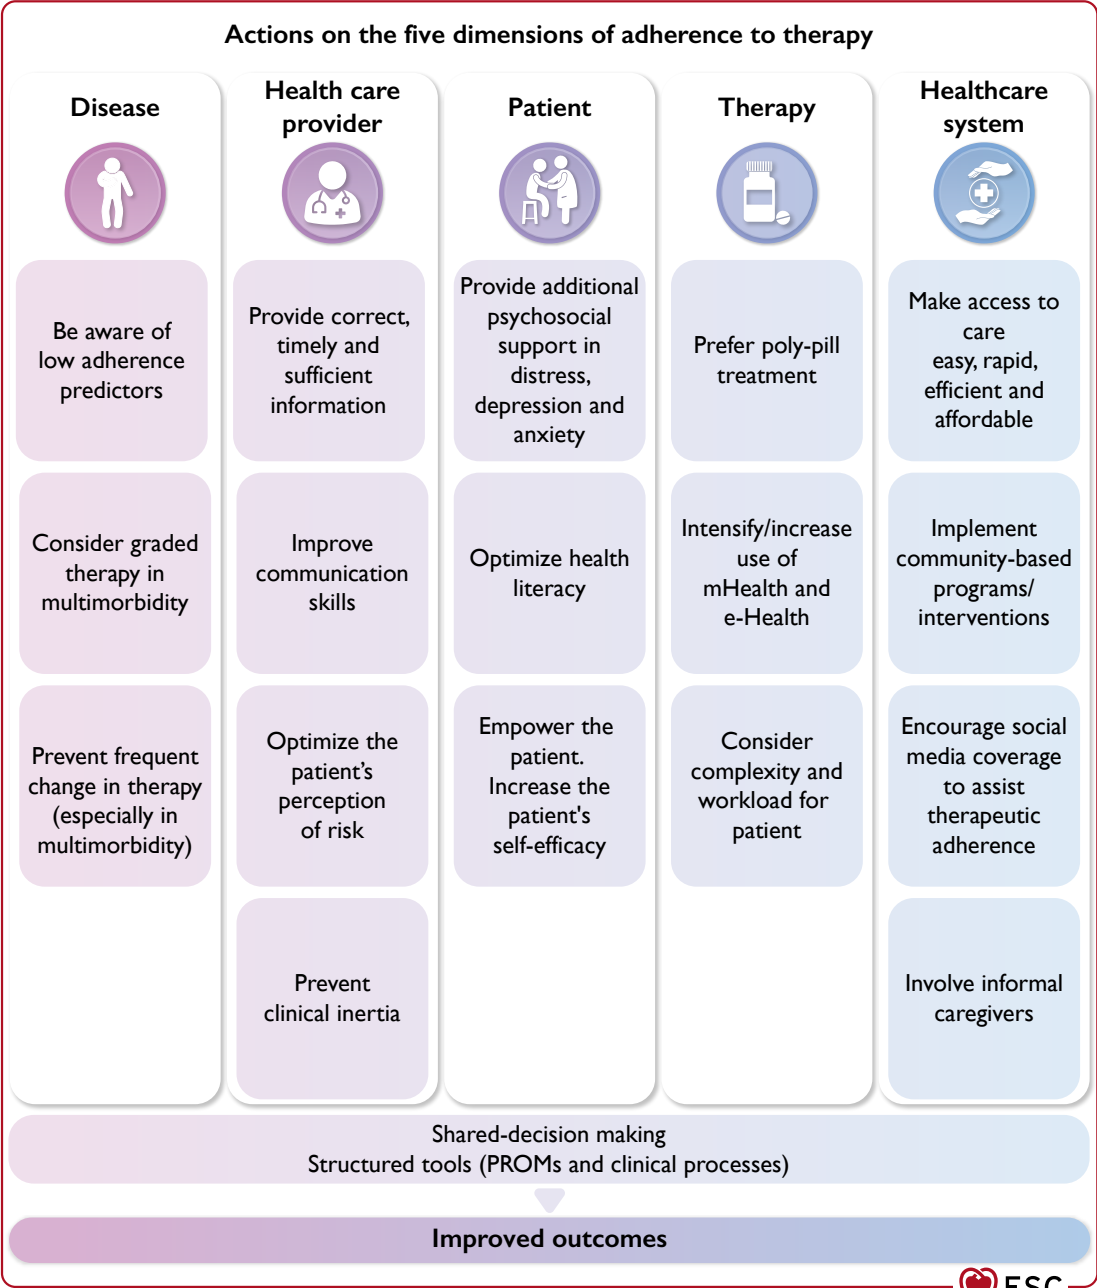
Actions on the five dimensions of adherence to therapy

Disease

Be aware of low adherence predictors

Consider graded therapy in multimorbidity

Prevent frequent change in therapy (especially in multimorbidity)

Health care provider

Provide correct, timely and sufficient information

Improve communication skills

Optimize the patient's perception of risk

Prevent clinical inertia

Patient

Provide additional psychosocial support in distress, depression and anxiety

Optimize health literacy

Empower the patient. Increase the patient's self-efficacy

Therapy

Prefer poly-pill treatment

Intensify/increase use of mHealth and e-Health

Consider complexity and workload for patient

Healthcare system

Make access to care easy, rapid, efficient and affordable

Implement community-based programs/ interventions

Encourage social media coverage to assist therapeutic adherence

Involve informal caregivers

Shared-decision making
Structured tools (PROMs and clinical processes)

Improved outcomes

ESC